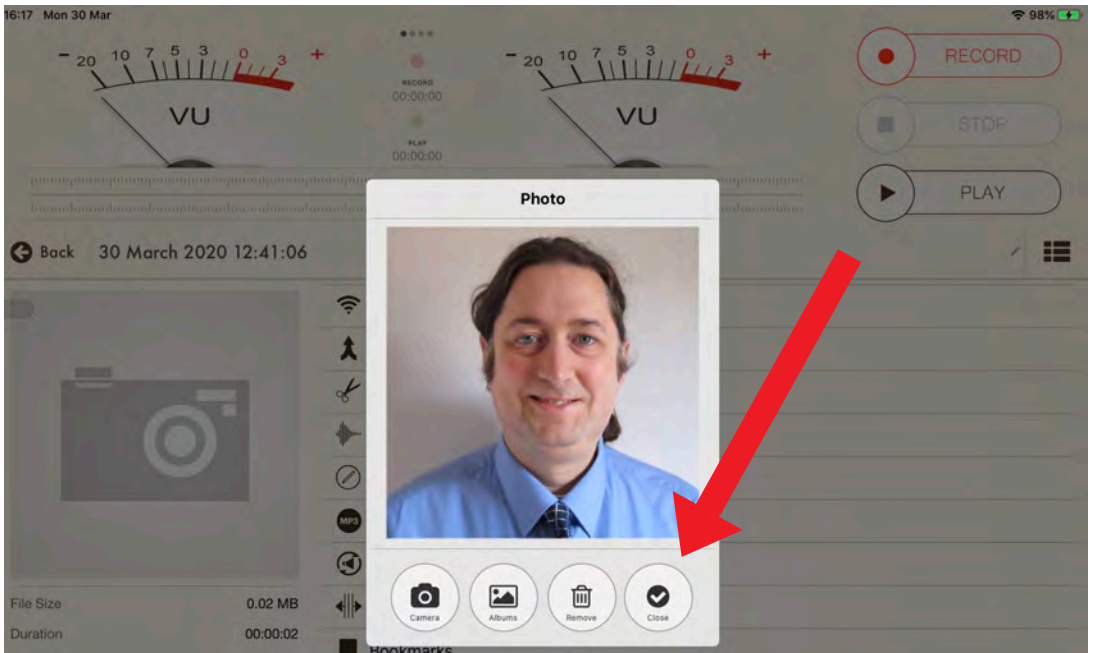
16:17 Mon 30 Mar

98%

- 20 10 7 5 3 0 3 +

VU

RECORD
00:00:00

PLAY
00:00:00

- 20 10 7 5 3 0 3 +

VU

RECORD

STOP

PLAY

Back 30 March 2020 12:41:06

Photo

Camera Albums Remove Close

File Size 0.02 MB

Duration 00:00:02

Bookmarks